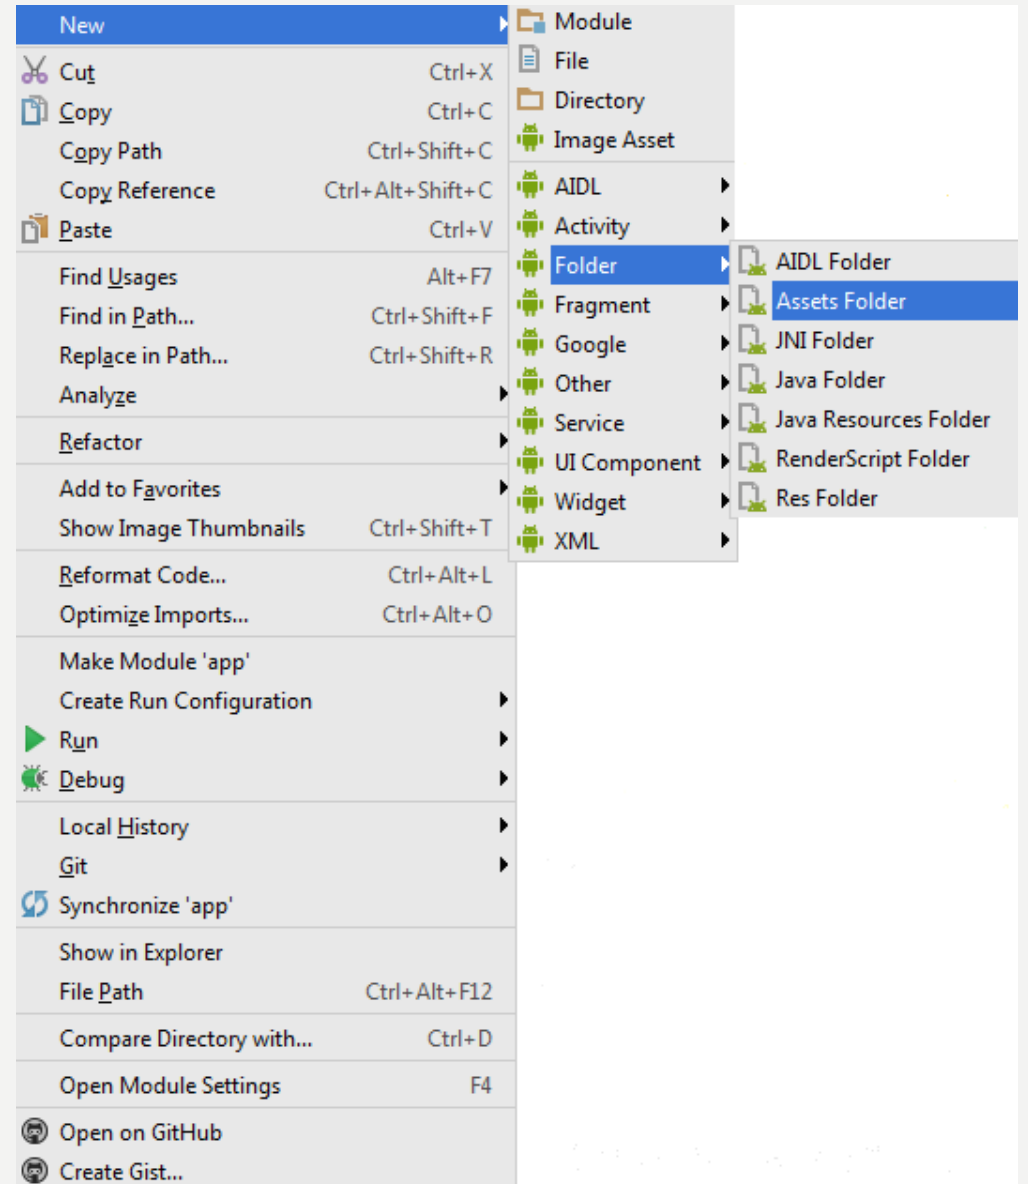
New
Cut Ctrl+X
Copy Ctrl+C
Copy Path Ctrl+Shift+C
Copy Reference Ctrl+Alt+Shift+C
Paste Ctrl+V
Find Usages Alt+F7
Find in Path... Ctrl+Shift+F
Replace in Path... Ctrl+Shift+R
Analyze
Refactor
Add to Favorites
Show Image Thumbnails Ctrl+Shift+T
Reformat Code... Ctrl+Alt+L
Optimize Imports... Ctrl+Alt+O
Make Module 'app'
Create Run Configuration
Run
Debug
Local History
Git
Synchronize 'app'
Show in Explorer
File Path Ctrl+Alt+F12
Compare Directory with... Ctrl+D
Open Module Settings F4
Open on GitHub
Create Gist...

Module
File
Directory
Image Asset
AIDL
Activity
Folder
Fragment
Google
Other
Service
UI Component
Widget
XML

AIDL Folder
Assets Folder
JNI Folder
Java Folder
Java Resources Folder
RenderScript Folder
Res Folder